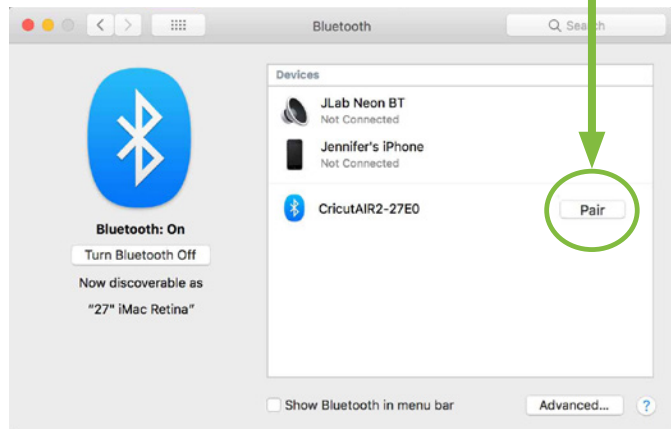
Bluetooth

Search

Bluetooth: On

Turn Bluetooth Off

Now discoverable as

"27" iMac Retina"

Devices

JLab Neon BT
Not Connected

Jennifer's iPhone
Not Connected

CricutAIR2-27E0

Pair

Show Bluetooth in menu bar

Advanced...

?